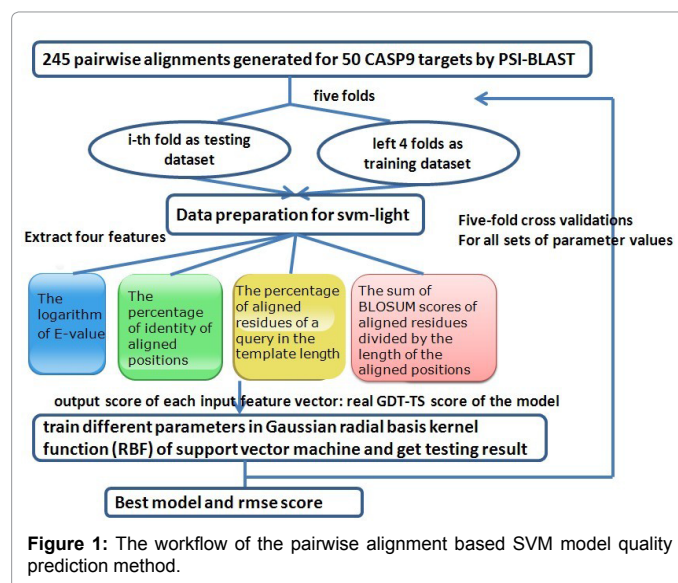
245 pairwise alignments generated for 50 CASP9 targets by PSI-BLAST

five folds

i-th fold as testing dataset

left 4 folds as training dataset

Data preparation for svm-light

Five-fold cross validations
For all sets of parameter values

Extract four features

The logarithm of E-value

The percentage of identity of aligned positions

The percentage of aligned residues of a query in the template length

The sum of BLOSUM scores of aligned residues divided by the length of the aligned positions

output score of each input feature vector: real GDT-TS score of the model

train different parameters in Gaussian radial basis kernel function (RBF) of support vector machine and get testing result

Best model and rmse score

**Figure 1:** The workflow of the pairwise alignment based SVM model quality prediction method.